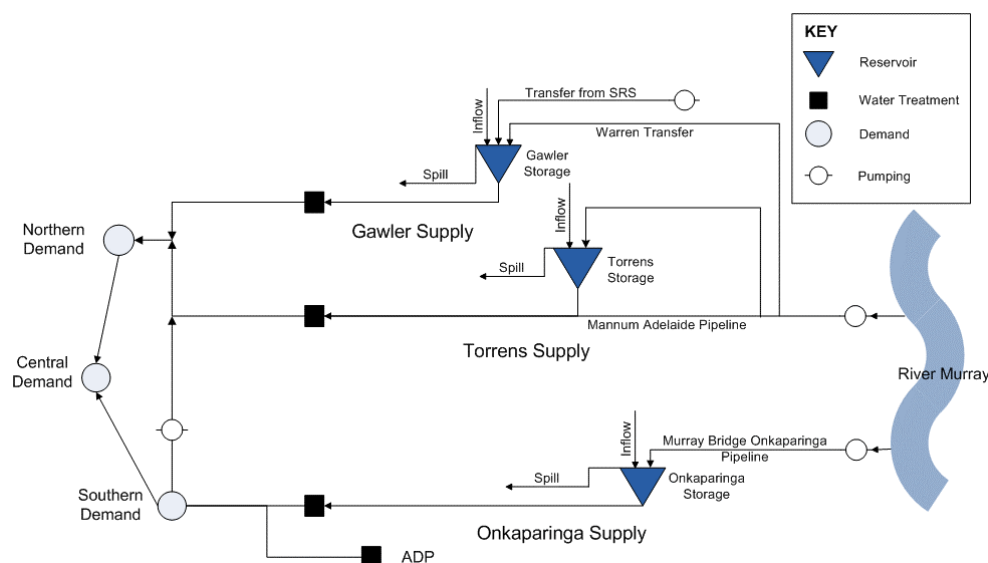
KEY
Reservoir
Water Treatment
Demand
Pumping

Transfer from SRS
Inflow
Warren Transfer
Gawler Storage
Spill
Gawler Supply
Northern Demand
Inflow
Spill
Torrens Storage
Mannum Adelaide Pipeline
Torrens Supply
Central Demand
River Murray
Inflow
Murray Bridge Onkaparinga Pipeline
Spill
Onkaparinga Storage
Southern Demand
Onkaparinga Supply
ADP